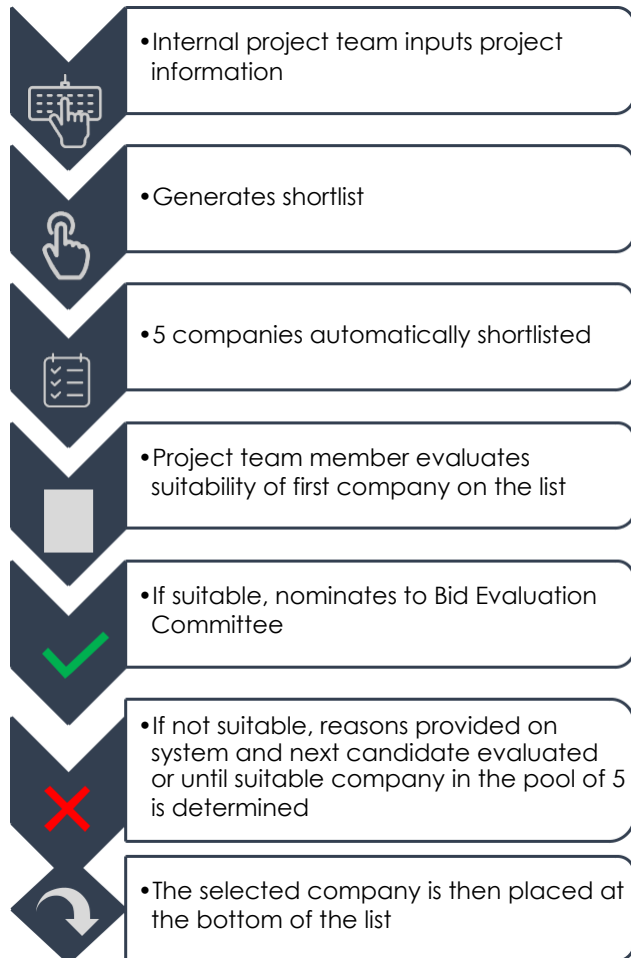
•Internal project team inputs project information

•Generates shortlist

•5 companies automatically shortlisted

•Project team member evaluates suitability of first company on the list

•If suitable, nominates to Bid Evaluation Committee

•If not suitable, reasons provided on system and next candidate evaluated or until suitable company in the pool of 5 is determined

•The selected company is then placed at the bottom of the list